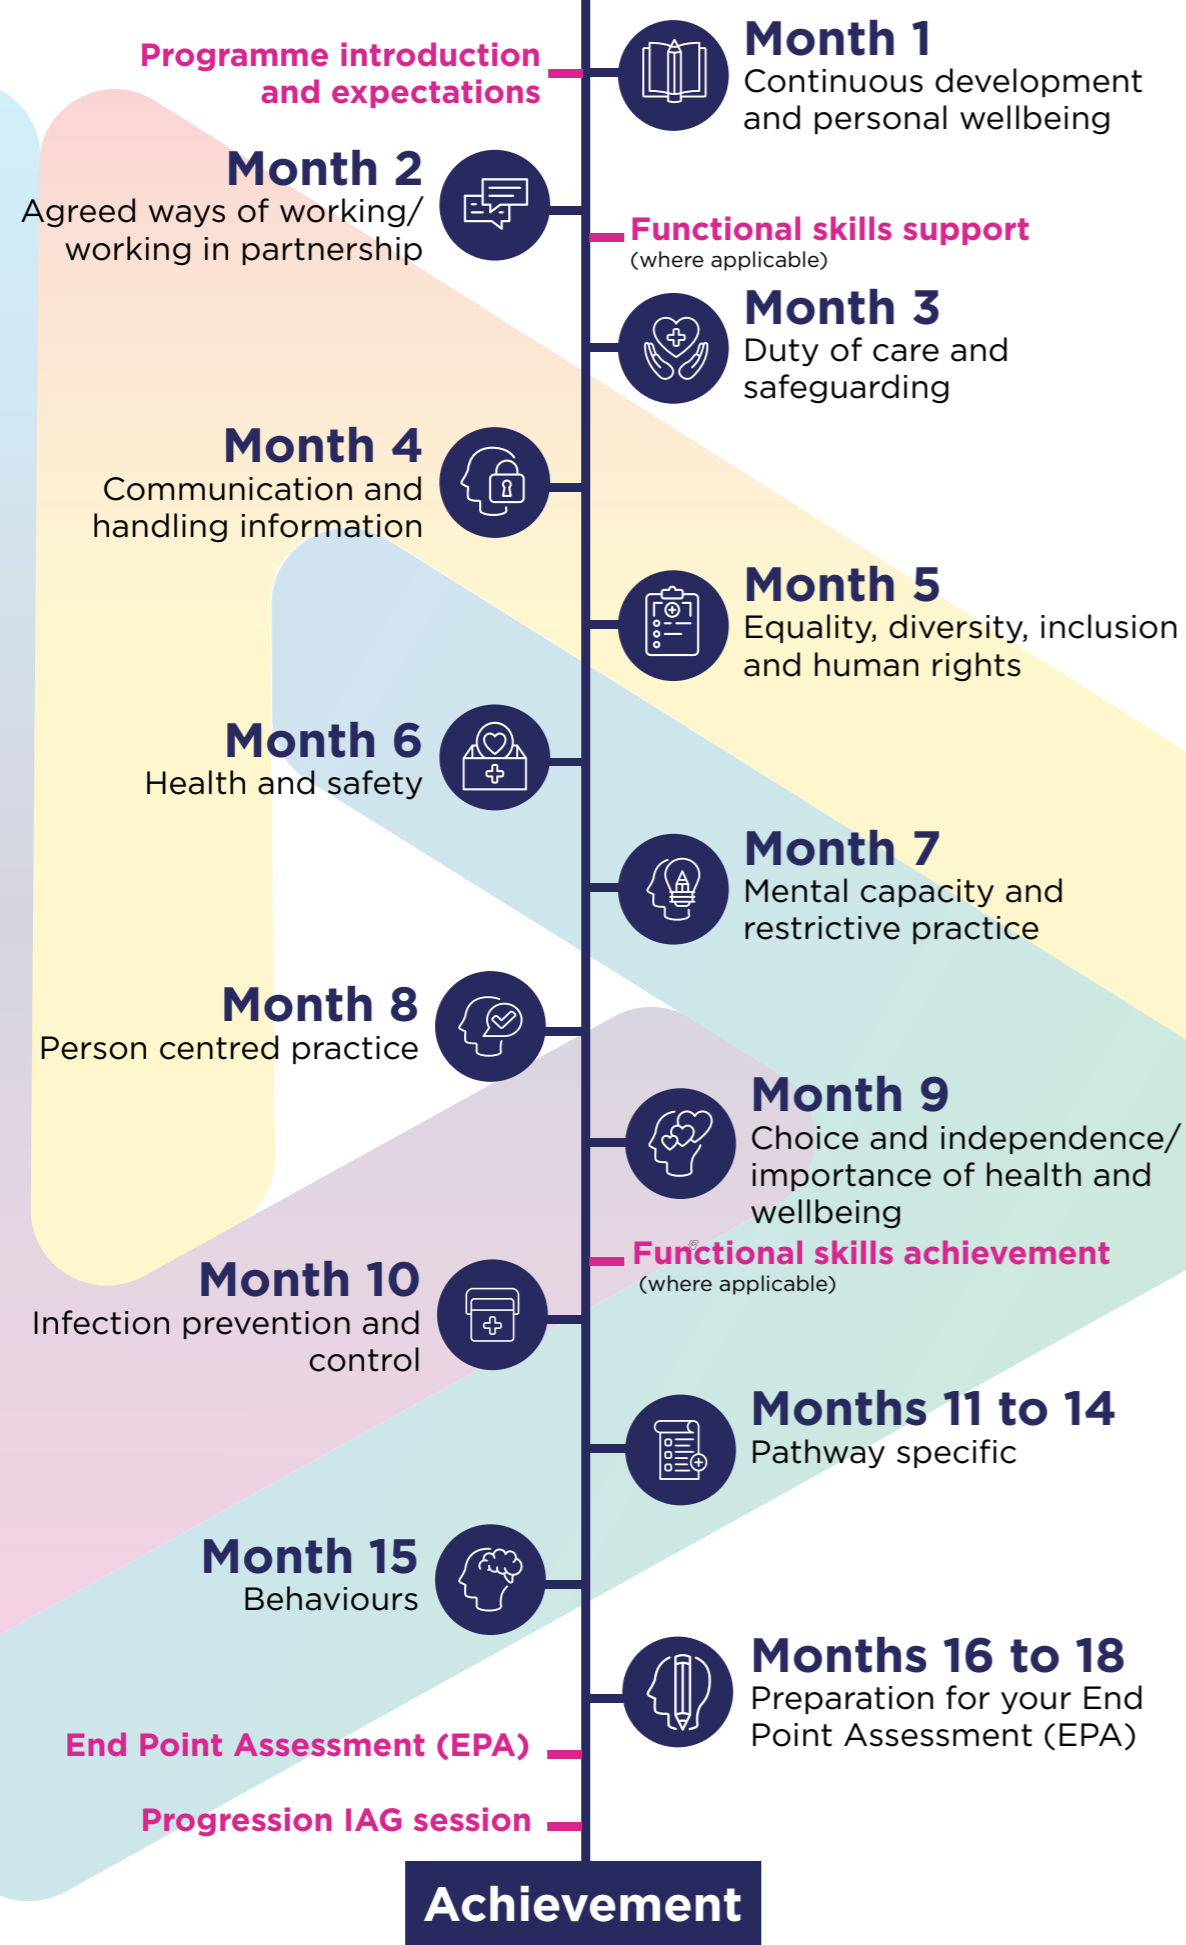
Programme introduction and expectations

Month 1
Continuous development and personal wellbeing

Month 2
Agreed ways of working/ working in partnership

Functional skills support
(where applicable)

Month 3
Duty of care and safeguarding

Month 4
Communication and handling information

Month 5
Equality, diversity, inclusion and human rights

Month 6
Health and safety

Month 7
Mental capacity and restrictive practice

Month 8
Person centred practice

Month 9
Choice and independence/ importance of health and wellbeing

Functional skills achievement
(where applicable)

Month 10
Infection prevention and control

Months 11 to 14
Pathway specific

Month 15
Behaviours

Months 16 to 18
Preparation for your End Point Assessment (EPA)

End Point Assessment (EPA)

Progression IAG session

Achievement